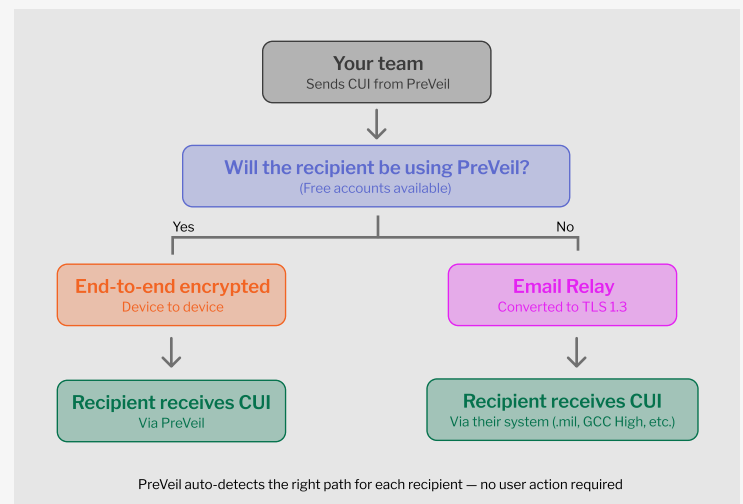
Your team
Sends CUI from PreVeil

Will the recipient be using PreVeil?
(Free accounts available)

Yes

No

End-to-end encrypted
Device to device

Email Relay
Converted to TLS 1.3

Recipient receives CUI
Via PreVeil

Recipient receives CUI
Via their system (.mil, GCC High, etc.)

PreVeil auto-detects the right path for each recipient — no user action required